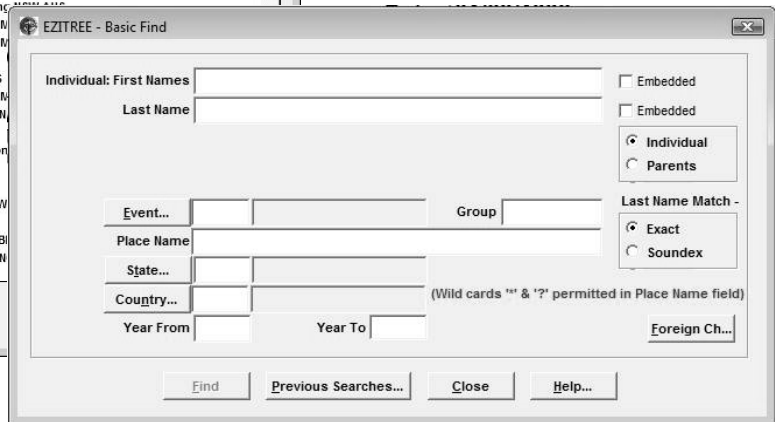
EZITREE - Basic Find

Individual: First Names
Embedded
Last Name
Embedded
Individual
Parents
Event...
Group
Last Name Match -
Place Name
Exact
Soundex
State...
Country...
(Wild cards '*' & '?' permitted in Place Name field)
Year From
Year To
Foreign Ch...

Find
Previous Searches...
Close
Help...